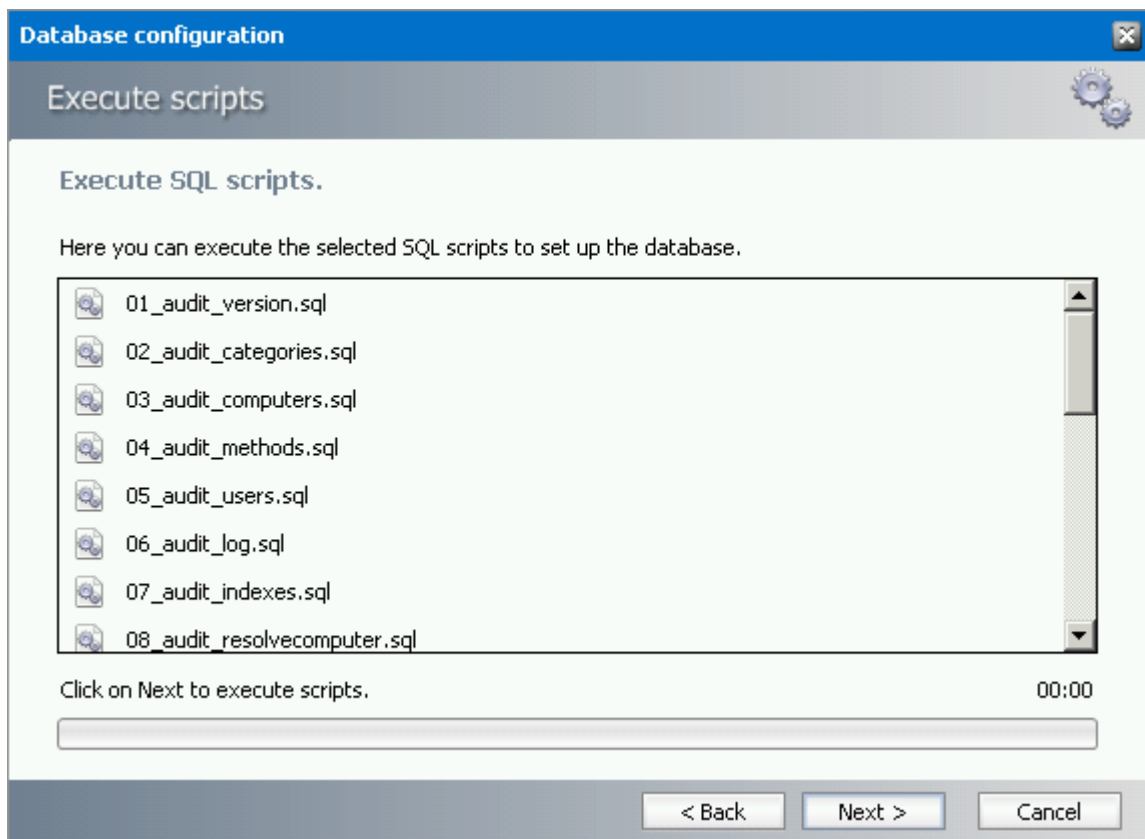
Database configuration

Execute scripts

Execute SQL scripts.

Here you can execute the selected SQL scripts to set up the database.

01_audit_version.sql
02_audit_categories.sql
03_audit_computers.sql
04_audit_methods.sql
05_audit_users.sql
06_audit_log.sql
07_audit_indexes.sql
08_audit_resolvecomputer.sql

Click on Next to execute scripts.

00:00

< Back
Next >
Cancel